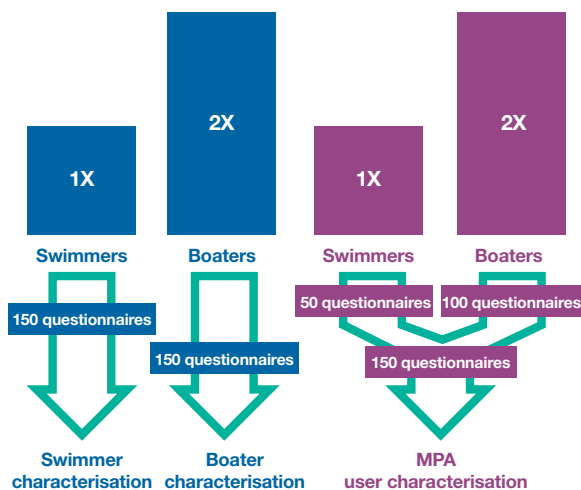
1X

2X

1X

2X

Swimmers

Boaters

Swimmers

Boaters

150 questionnaires

150 questionnaires

50 questionnaires

100 questionnaires

150 questionnaires

Swimmer characterisation

Boater characterisation

MPA user characterisation